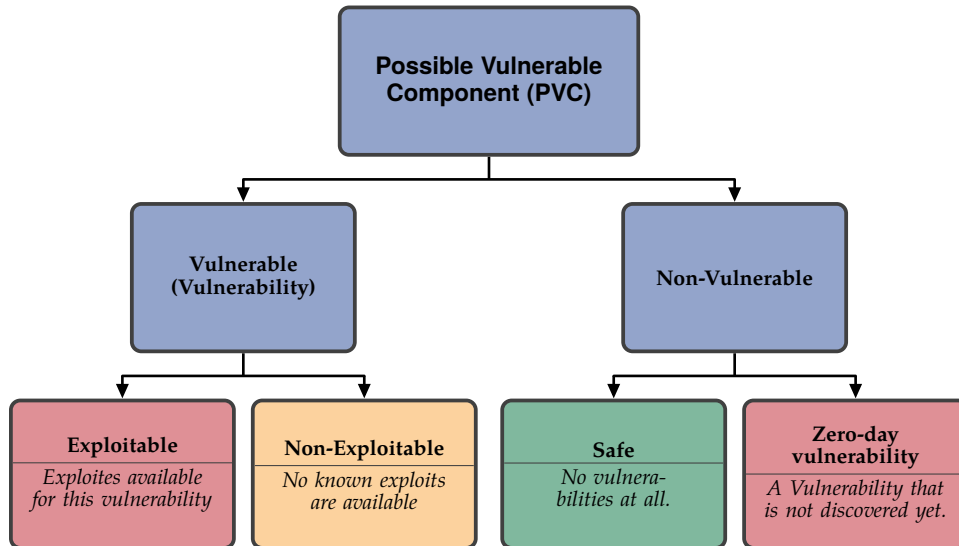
Possible Vulnerable Component (PVC)

Vulnerable (Vulnerability)

Non-Vulnerable

Exploitable

Exploites available for this vulnerability

Non-Exploitable

No known exploits are available

Safe

No vulnerabilities at all.

Zero-day vulnerability

A Vulnerability that is not discovered yet.